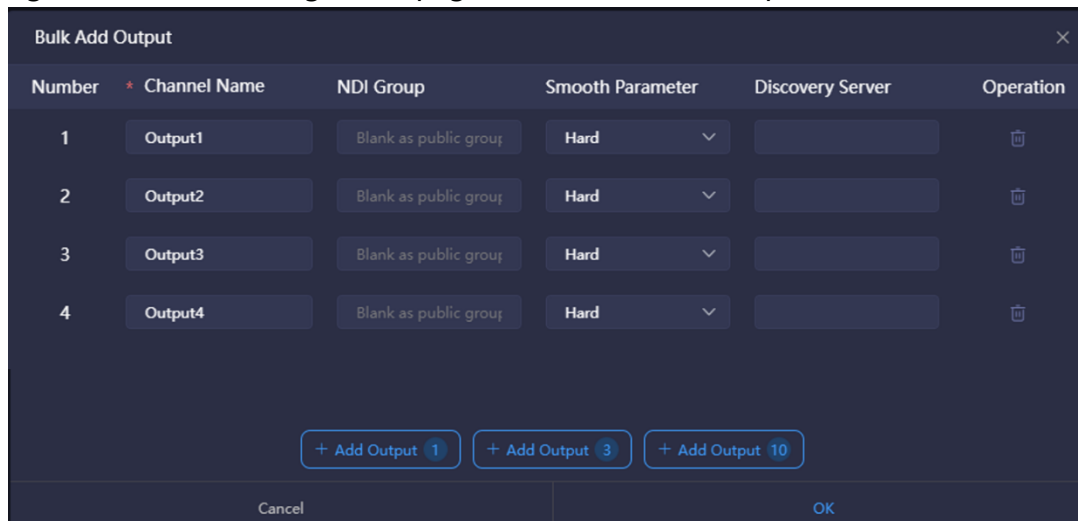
Bulk Add Output

| Number | * Channel Name | NDI Group | Smooth Parameter | Discovery Server | Operation |
|---|---|---|---|---|---|
| 1 | Output1 | Blank as public group | Hard | | |
| 2 | Output2 | Blank as public group | Hard | | |
| 3 | Output3 | Blank as public group | Hard | | |
| 4 | Output4 | Blank as public group | Hard | | |

+ Add Output 1 + Add Output 3 + Add Output 10

Cancel OK